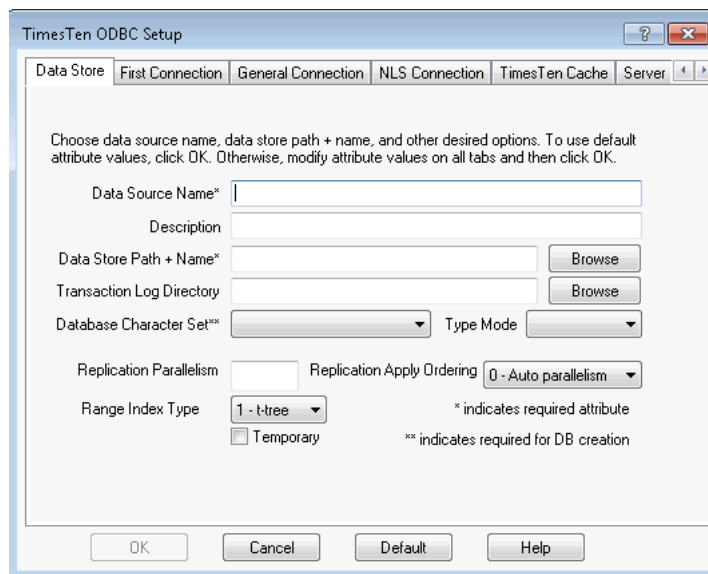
TimesTen ODBC Setup

?

Data Store | First Connection | General Connection | NLS Connection | TimesTen Cache | Server

Choose data source name, data store path + name, and other desired options. To use default attribute values, click OK. Otherwise, modify attribute values on all tabs and then click OK.

Data Source Name*

Description

Data Store Path + Name*

Browse

Transaction Log Directory

Browse

Database Character Set**

Type Mode

Replication Parallelism

Replication Apply Ordering

0 - Auto parallelism

Range Index Type

1 - t-tree

* indicates required attribute

Temporary

** indicates required for DB creation

OK

Cancel

Default

Help